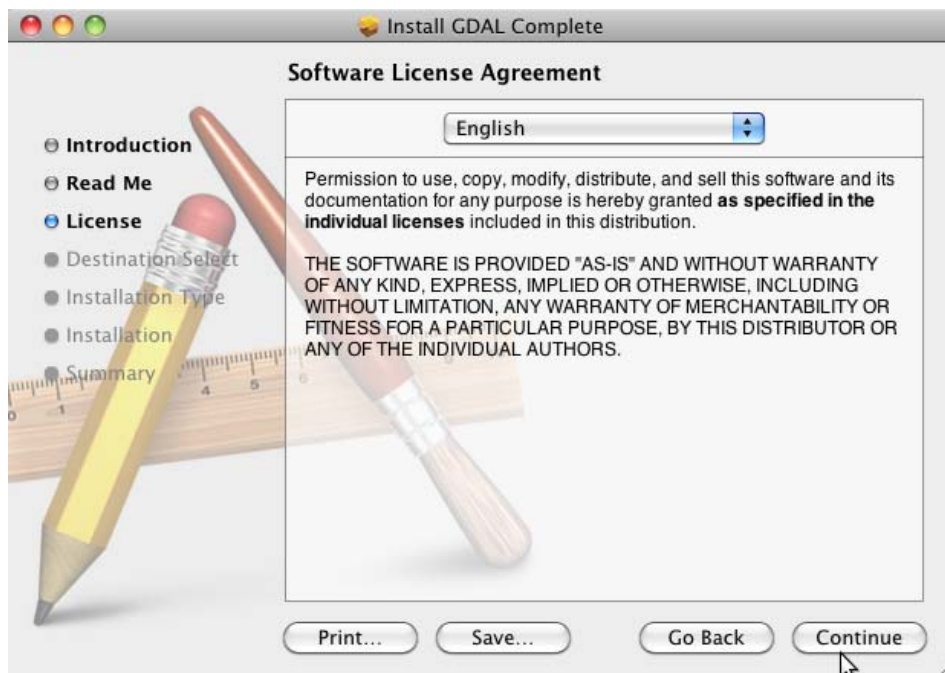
Install GDAL Complete

Software License Agreement

Introduction
Read Me
License
Destination Select
Installation Type
Installation
Summary

English

Permission to use, copy, modify, distribute, and sell this software and its documentation for any purpose is hereby granted **as specified in the individual licenses** included in this distribution.

THE SOFTWARE IS PROVIDED "AS-IS" AND WITHOUT WARRANTY OF ANY KIND, EXPRESS, IMPLIED OR OTHERWISE, INCLUDING WITHOUT LIMITATION, ANY WARRANTY OF MERCHANTABILITY OR FITNESS FOR A PARTICULAR PURPOSE, BY THIS DISTRIBUTOR OR ANY OF THE INDIVIDUAL AUTHORS.

Print... Save... Go Back Continue